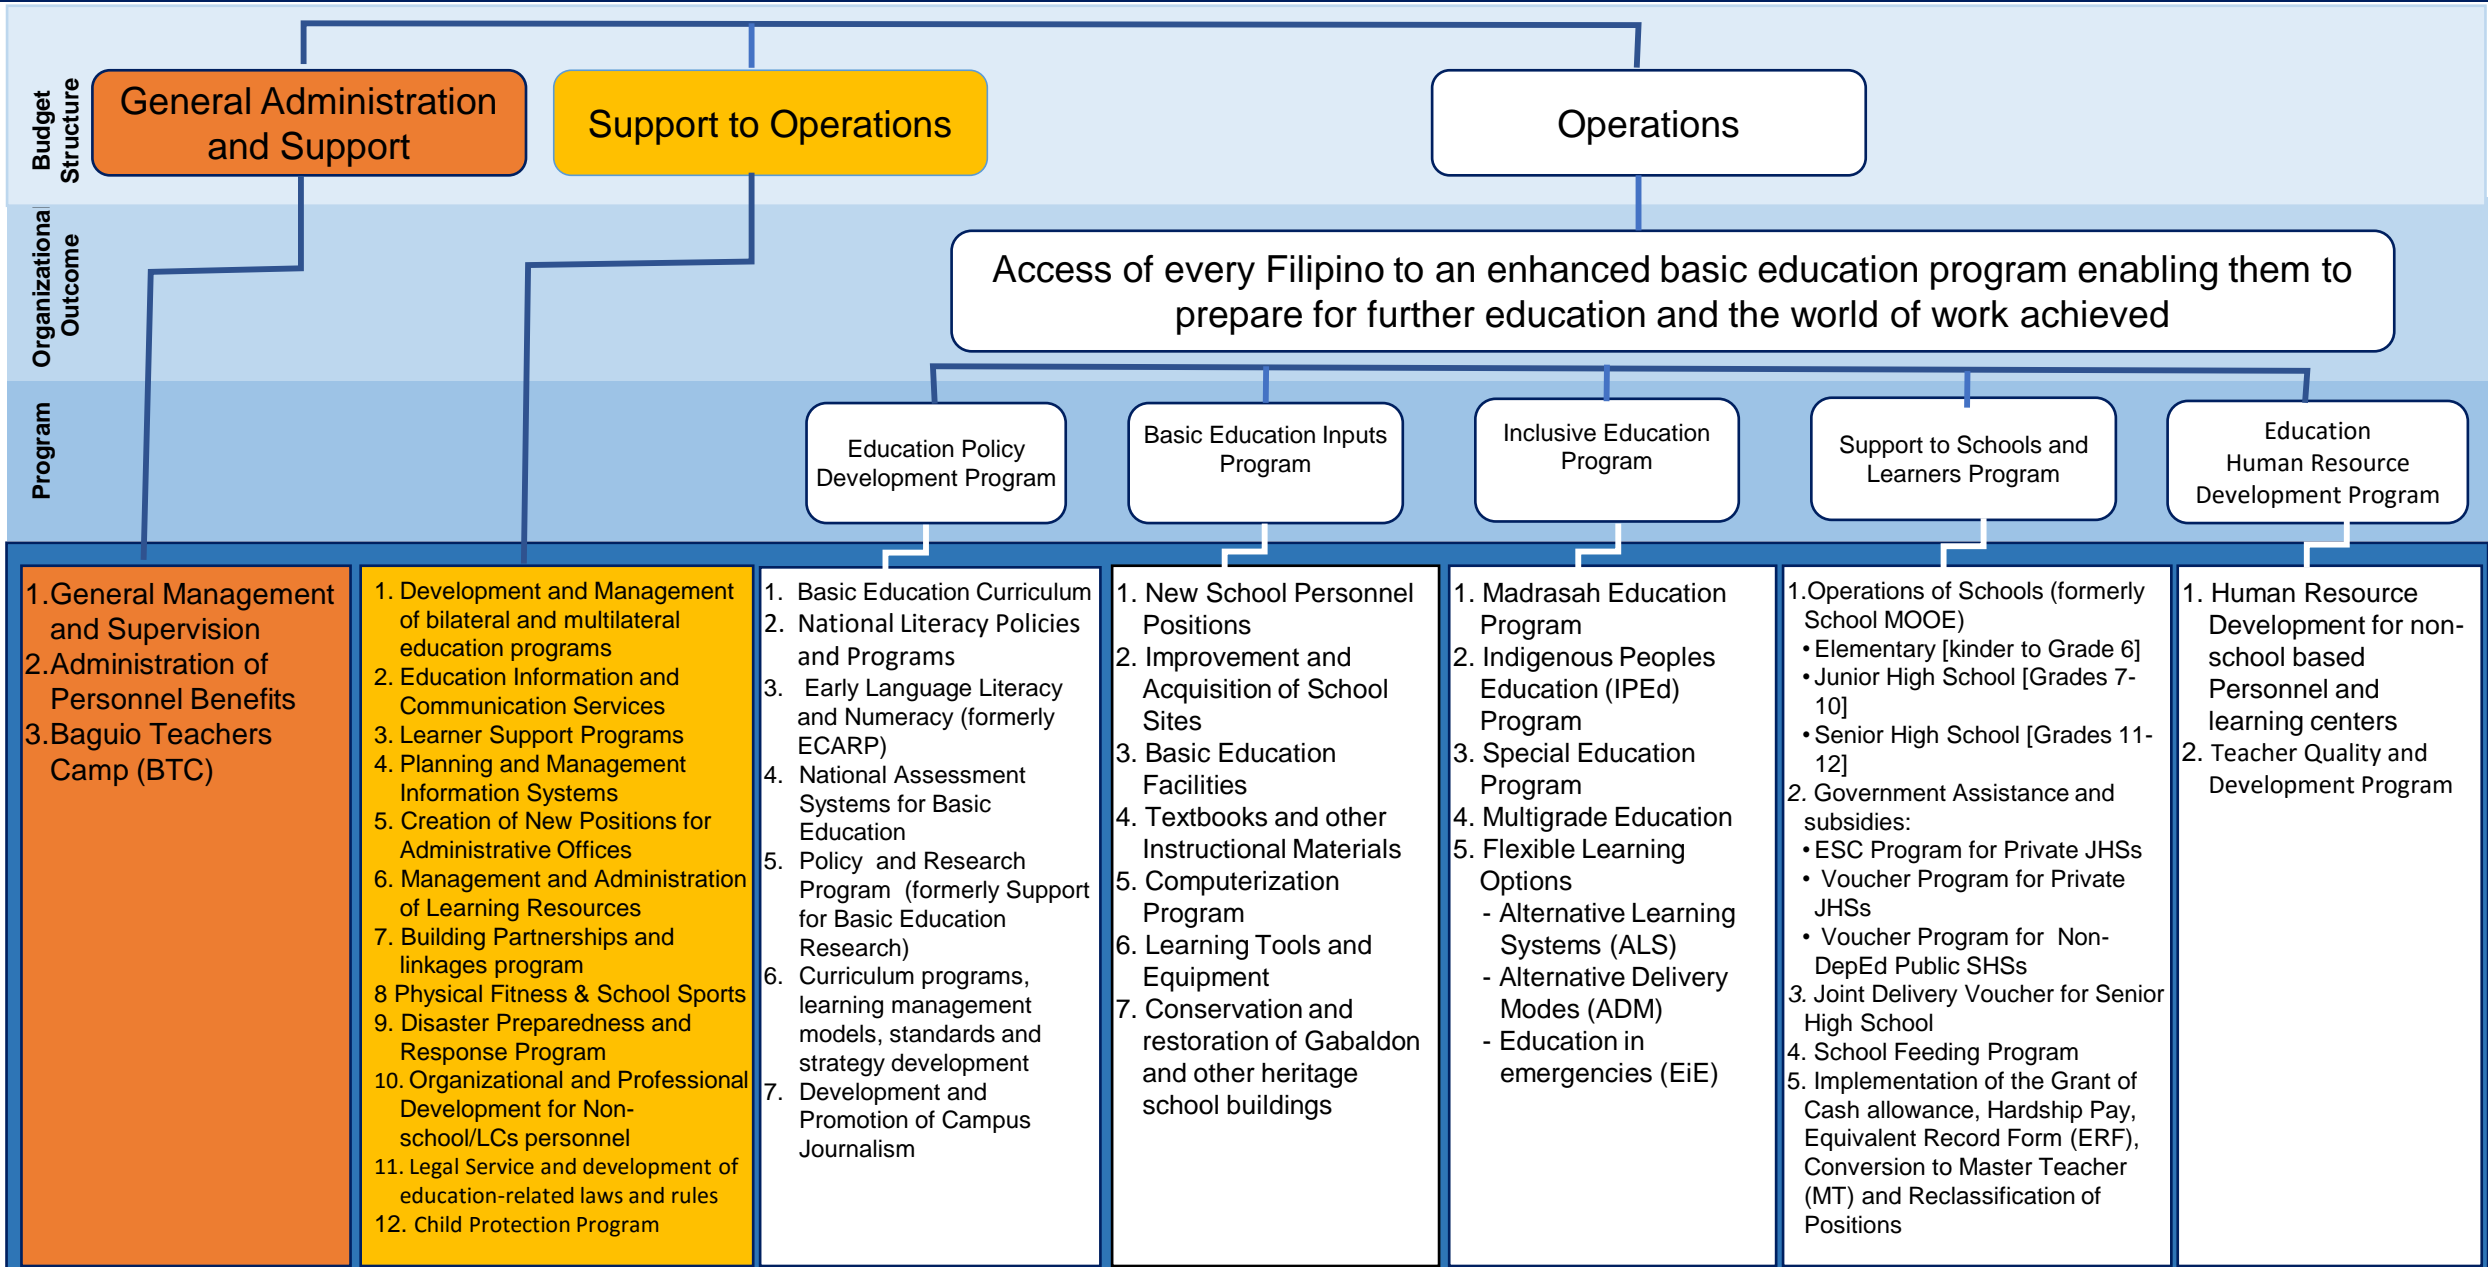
Budget Structure

General Administration and Support

Support to Operations

Operations

Organizational Outcome

Access of every Filipino to an enhanced basic education program enabling them to prepare for further education and the world of work achieved

Program

Education Policy Development Program

Basic Education Inputs Program

Inclusive Education Program

Support to Schools and Learners Program

Education Human Resource Development Program

1. General Management and Supervision
2. Administration of Personnel Benefits
3. Baguio Teachers Camp (BTC)

1. Development and Management of bilateral and multilateral education programs
2. Education Information and Communication Services
3. Learner Support Programs
4. Planning and Management Information Systems
5. Creation of New Positions for Administrative Offices
6. Management and Administration of Learning Resources
7. Building Partnerships and linkages program
8 Physical Fitness & School Sports
9. Disaster Preparedness and Response Program
10. Organizational and Professional Development for Non-school/LCs personnel
11. Legal Service and development of education-related laws and rules
12. Child Protection Program

1. Basic Education Curriculum
2. National Literacy Policies and Programs
3. Early Language Literacy and Numeracy (formerly ECARP)
4. National Assessment Systems for Basic Education
5. Policy and Research Program (formerly Support for Basic Education Research)
6. Curriculum programs, learning management models, standards and strategy development
7. Development and Promotion of Campus Journalism

1. New School Personnel Positions
2. Improvement and Acquisition of School Sites
3. Basic Education Facilities
4. Textbooks and other Instructional Materials
5. Computerization Program
6. Learning Tools and Equipment
7. Conservation and restoration of Gabaldon and other heritage school buildings

1. Madrasah Education Program
2. Indigenous Peoples Education (IPEd) Program
3. Special Education Program
4. Multigrade Education
5. Flexible Learning Options
- Alternative Learning Systems (ALS)
- Alternative Delivery Modes (ADM)
- Education in emergencies (EiE)

1.Operations of Schools (formerly School MOOE)
• Elementary [kinder to Grade 6]
• Junior High School [Grades 7-10]
• Senior High School [Grades 11-12]
2. Government Assistance and subsidies:
• ESC Program for Private JHSs
• Voucher Program for Private JHSs
• Voucher Program for Non-DepEd Public SHSs
3. Joint Delivery Voucher for Senior High School
4. School Feeding Program
5. Implementation of the Grant of Cash allowance, Hardship Pay, Equivalent Record Form (ERF), Conversion to Master Teacher (MT) and Reclassification of Positions

1. Human Resource Development for non-school based Personnel and learning centers
2. Teacher Quality and Development Program